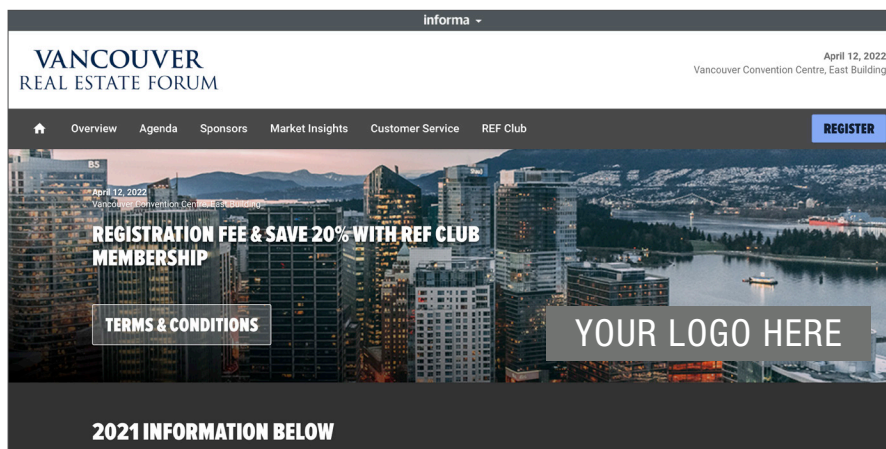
informa

VANCOUVER
REAL ESTATE FORUM

April 12, 2022
Vancouver Convention Centre, East Building

Overview Agenda Sponsors Market Insights Customer Service REF Club

REGISTER

April 12, 2022
Vancouver Convention Centre, East Building

REGISTRATION FEE & SAVE 20% WITH REF CLUB MEMBERSHIP

TERMS & CONDITIONS

YOUR LOGO HERE

2021 INFORMATION BELOW